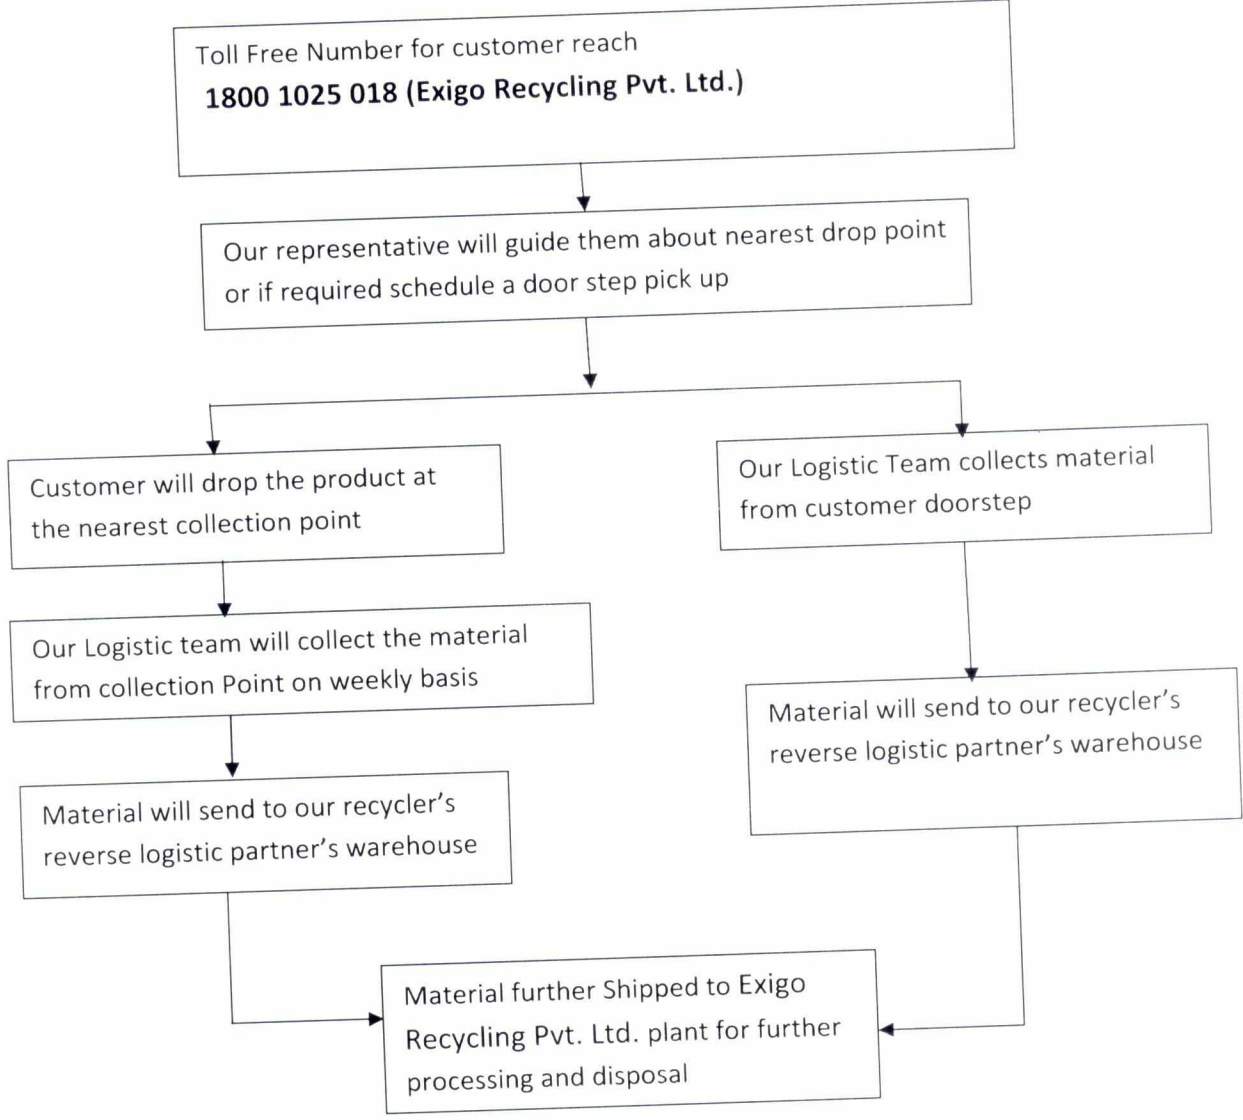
Toll Free Number for customer reach
1800 1025 018 (Exigo Recycling Pvt. Ltd.)

Our representative will guide them about nearest drop point or if required schedule a door step pick up

Customer will drop the product at the nearest collection point

Our Logistic team will collect the material from collection Point on weekly basis

Material will send to our recycler's reverse logistic partner's warehouse

Our Logistic Team collects material from customer doorstep

Material will send to our recycler's reverse logistic partner's warehouse

Material further Shipped to Exigo Recycling Pvt. Ltd. plant for further processing and disposal